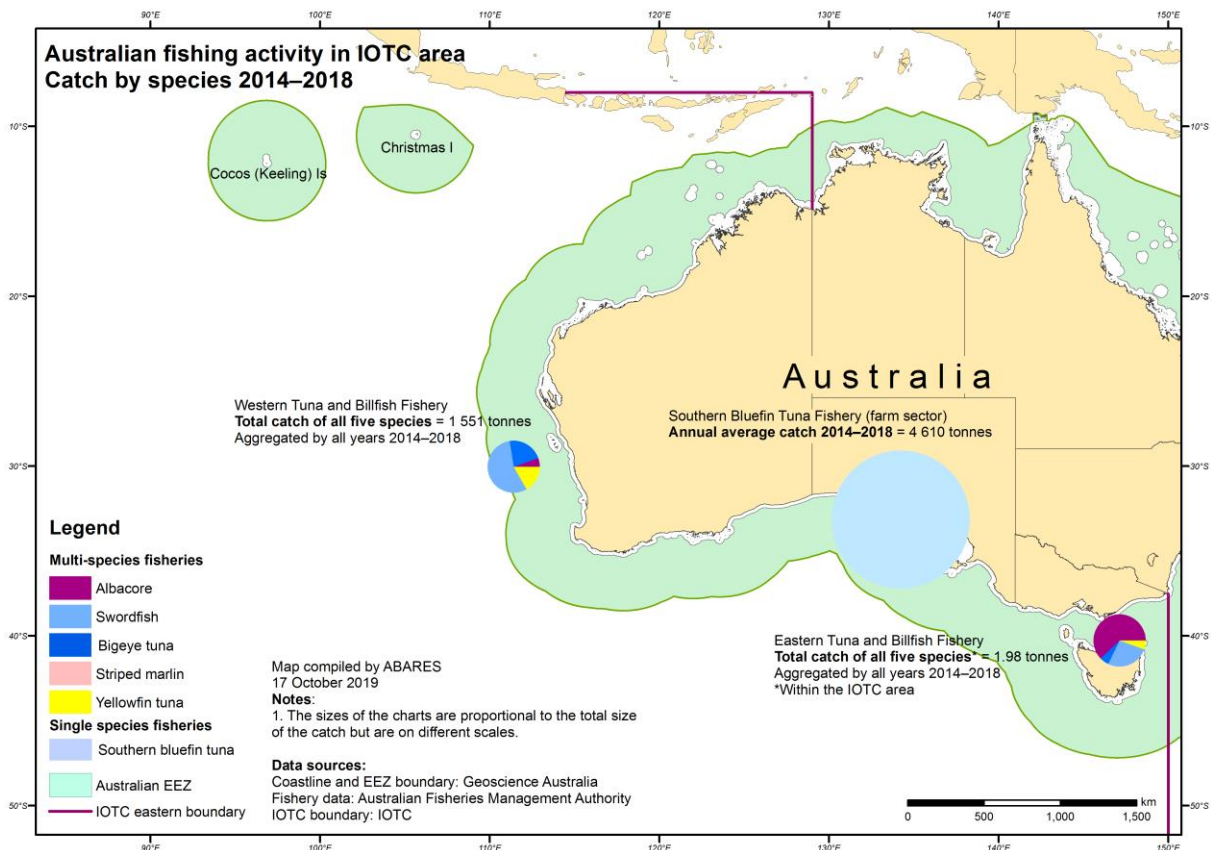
90°E 100°E 110°E 120°E 130°E 140°E 150°E

Australian fishing activity in IOTC area
Catch by species 2014–2018

10°S 20°S 30°S 40°S 50°S

Christmas I

Cocos (Keeling) Is

Australia

Western Tuna and Billfish Fishery
**Total catch of all five species** = 1 551 tonnes
Aggregated by all years 2014–2018

Southern Bluefin Tuna Fishery (farm sector)
**Annual average catch 2014–2018** = 4 610 tonnes

Eastern Tuna and Billfish Fishery
**Total catch of all five species*** = 1.98 tonnes
Aggregated by all years 2014–2018
*Within the IOTC area

Legend
Multi-species fisheries
Albacore
Swordfish
Bigeye tuna
Striped marlin
Yellowfin tuna
Single species fisheries
Southern bluefin tuna
Australian EEZ
IOTC eastern boundary

Map compiled by ABARES
17 October 2019
**Notes**:
1. The sizes of the charts are proportional to the total size of the catch but are on different scales.

**Data sources:**
Coastline and EEZ boundary: Geoscience Australia
Fishery data: Australian Fisheries Management Authority
IOTC boundary: IOTC

km
0 500 1,000 1,500